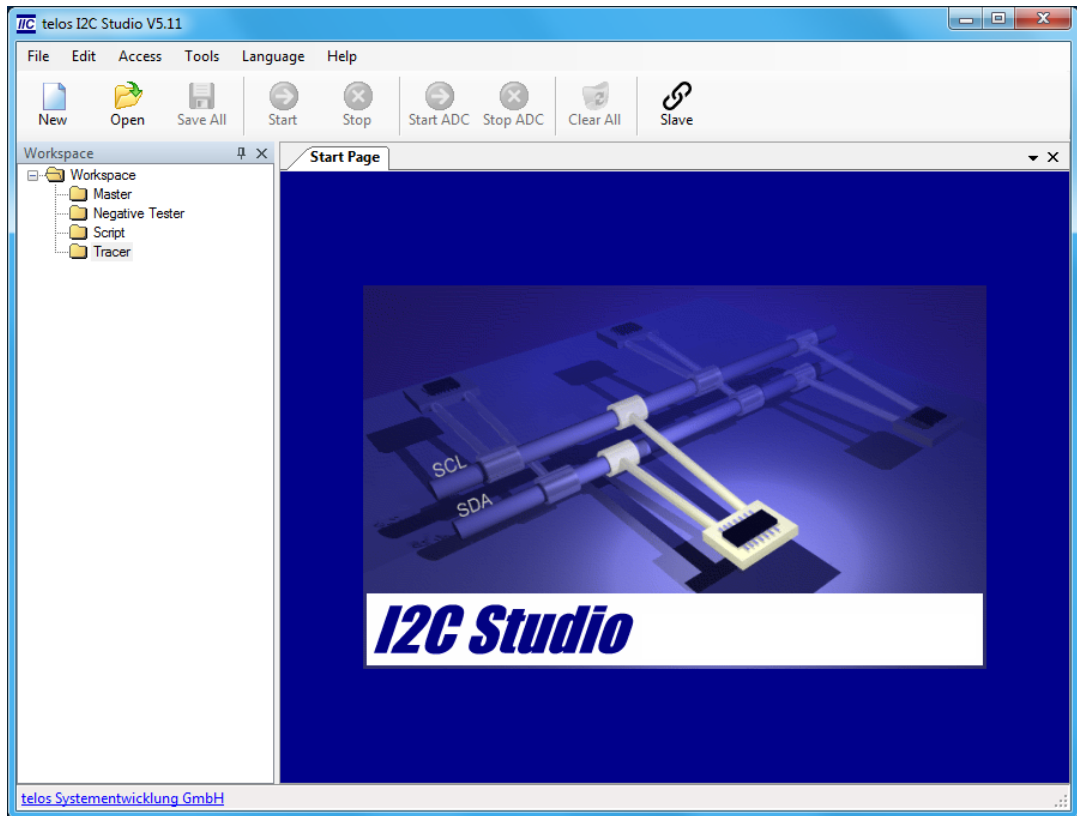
IIC telos I2C Studio V5.11

File Edit Access Tools Language Help

New Open Save All Start Stop Start ADC Stop ADC Clear All Slave

Workspace

Workspace
Master
Negative Tester
Script
Tracer

Start Page

SCL
SDA

I2C Studio

telos Systementwicklung GmbH